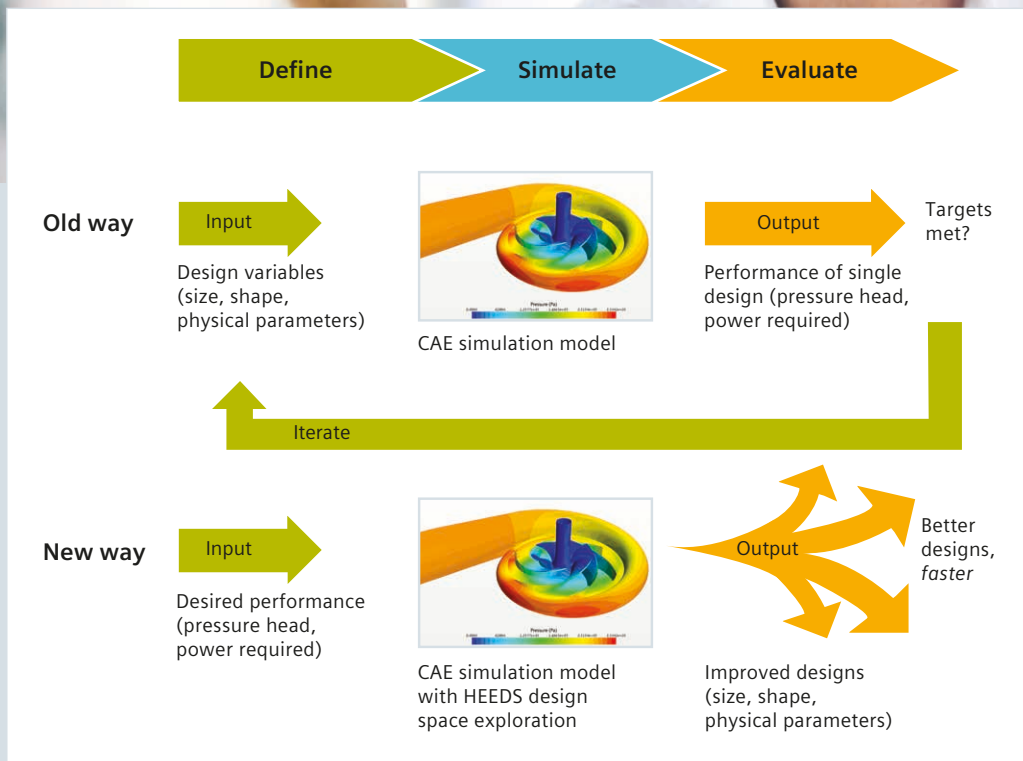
Define

Simulate

Evaluate

Old way

Input

Design variables (size, shape, physical parameters)

Pressure (Pa)

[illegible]

CAE simulation model

Output

Performance of single design (pressure head, power required)

Targets met?

Iterate

New way

Input

Desired performance (pressure head, power required)

Pressure (Pa)

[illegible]

CAE simulation model with HEEDS design space exploration

Output

Better designs, *faster*

Improved designs (size, shape, physical parameters)